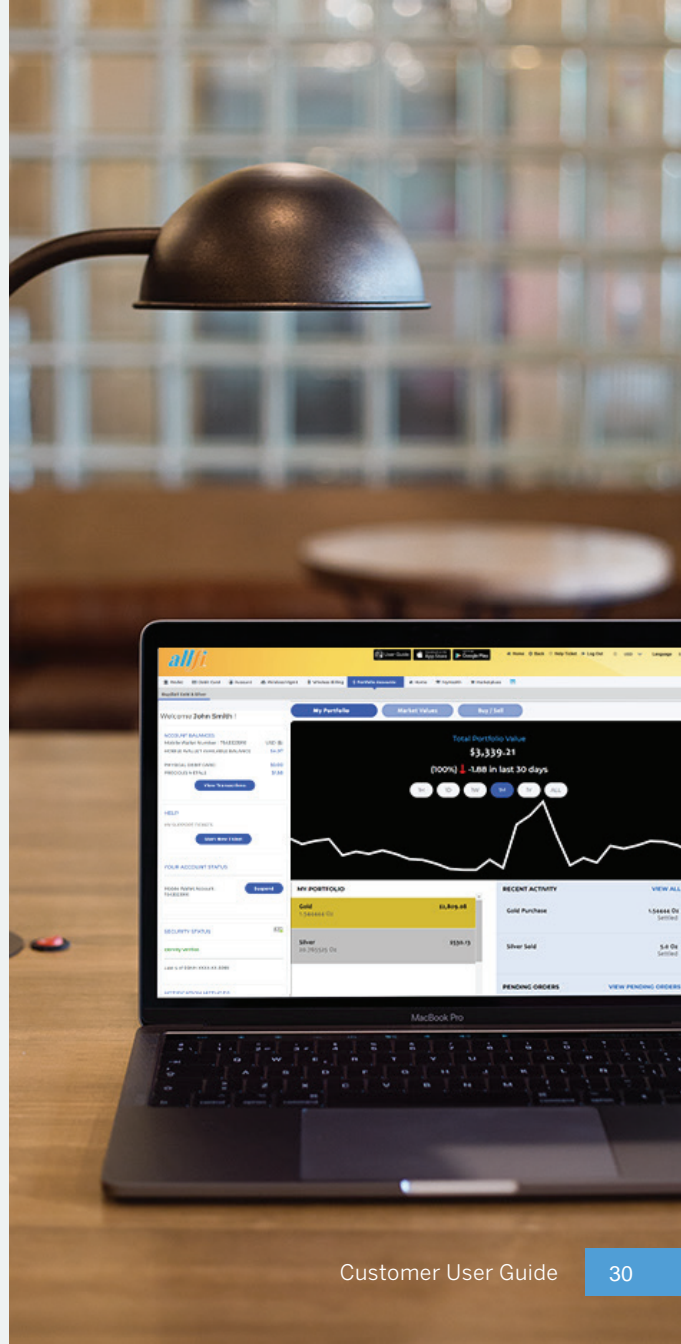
allí

User Guide App Store Google Play

Welcome John Smith !

ACCOUNT BALANCES

View Transactions

HELP

YOUR ACCOUNT STATUS

Suspend

SECURITY STATUS

My Portfolio

Market Values

Buy / Sell

Total Portfolio Value

$3,339.21

(100%) -1.88 in last 30 days

1H 1D 1W 1M 1Y ALL

MY PORTFOLIO

Gold

$2,809.08

Silver

$530.13

RECENT ACTIVITY

VIEW ALL

Gold Purchase

Silver Sold

PENDING ORDERS

VIEW PENDING ORDERS

MacBook Pro

Customer User Guide

30